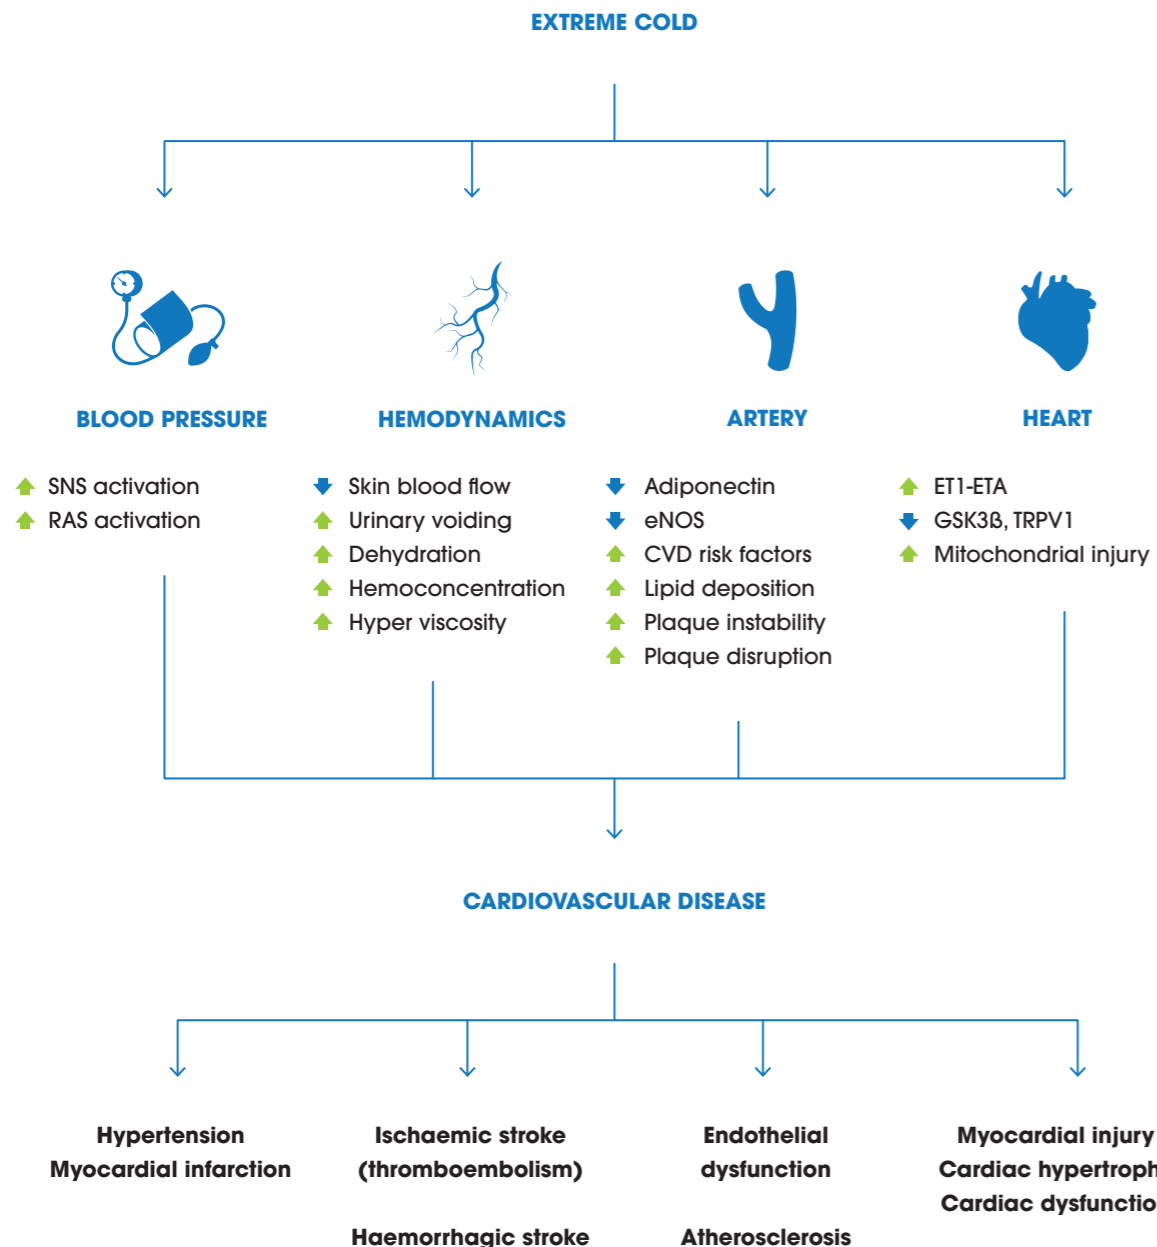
EXTREME COLD

BLOOD PRESSURE

SNS activation
RAS activation

HEMODYNAMICS

Skin blood flow
Urinary voiding
Dehydration
Hemoconcentration
Hyper viscosity

ARTERY

Adiponectin
eNOS
CVD risk factors
Lipid deposition
Plaque instability
Plaque disruption

HEART

ET1-ETA
GSK3ß, TRPV1
Mitochondrial injury

CARDIOVASCULAR DISEASE

Hypertension
Myocardial infarction

Ischaemic stroke
(thromboembolism)

Haemorrhagic stroke

Endothelial
dysfunction

Atherosclerosis

Myocardial injury
Cardiac hypertroph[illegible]
Cardiac dysfunctio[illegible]